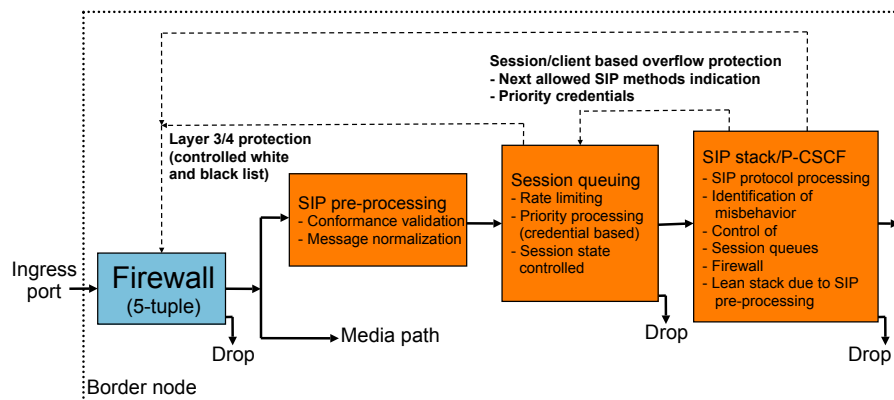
Session/client based overflow protection
- Next allowed SIP methods indication
- Priority credentials

Layer 3/4 protection (controlled white and black list)

Ingress port

Firewall
(5-tuple)

Drop

SIP pre-processing
- Conformance validation
- Message normalization

Media path

Session queuing
- Rate limiting
- Priority processing (credential based)
- Session state controlled

Drop

SIP stack/P-CSCF
- SIP protocol processing
- Identification of misbehavior
- Control of Session queues
- Firewall
- Lean stack due to SIP pre-processing

Drop

Border node